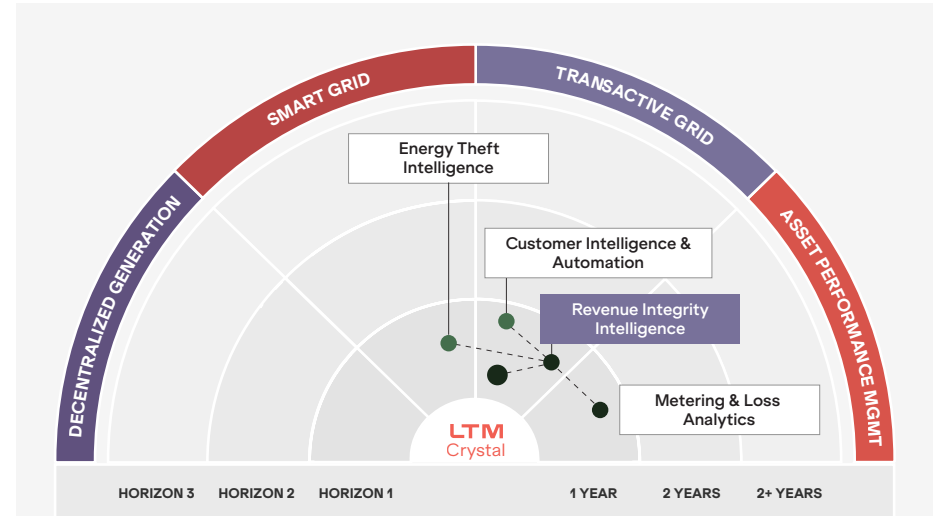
SMART GRID

TRANSACTIVE GRID

DECENTRALIZED GENERATION

ASSET PERFORMANCE MGMT

Energy Theft Intelligence

Customer Intelligence & Automation

Revenue Integrity Intelligence

Metering & Loss Analytics

LTM Crystal

HORIZON 3 HORIZON 2 HORIZON 1 1 YEAR 2 YEARS 2+ YEARS